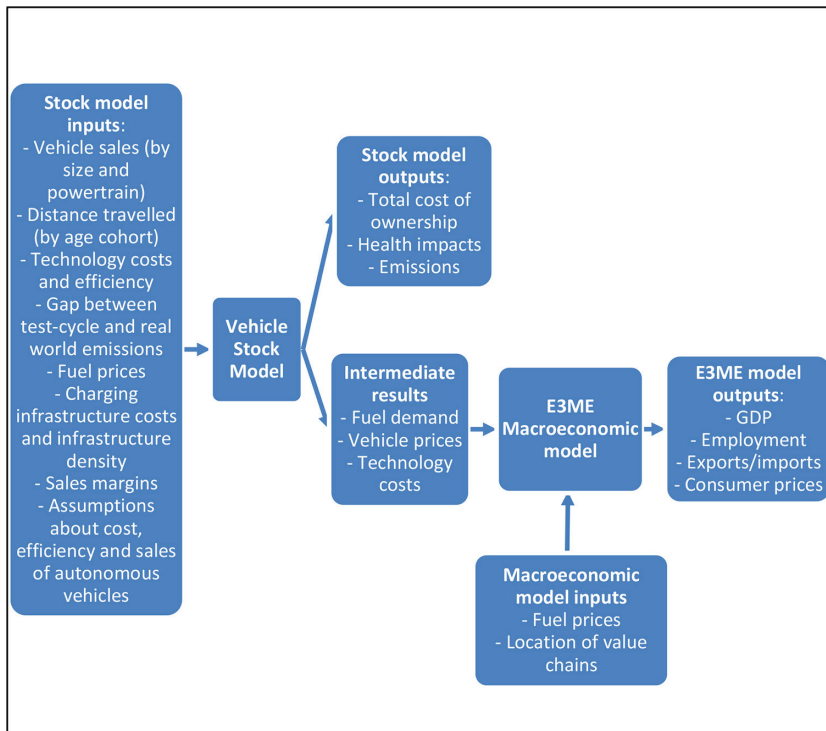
**Stock model inputs**:
- Vehicle sales (by size and powertrain)
- Distance travelled (by age cohort)
- Technology costs and efficiency
- Gap between test-cycle and real world emissions
- Fuel prices
- Charging infrastructure costs and infrastructure density
- Sales margins
- Assumptions about cost, efficiency and sales of autonomous vehicles

**Vehicle Stock Model**

**Stock model outputs**:
- Total cost of ownership
- Health impacts
- Emissions

**Intermediate results**
- Fuel demand
- Vehicle prices
- Technology costs

**E3ME Macroeconomic model**

**E3ME model outputs**:
- GDP
- Employment
- Exports/imports
- Consumer prices

**Macroeconomic model inputs**
- Fuel prices
- Location of value chains